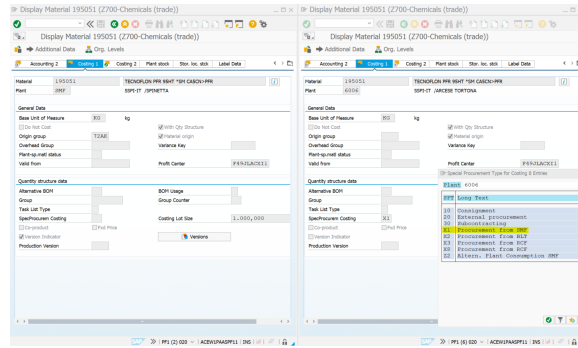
Display Material 195051 (Z700-Chemicals (trade))

Display Material 195051 (Z700-Chemicals (trade))

Additional Data   Org. Levels

Accounting 2   Costing 1   Costing 2   Plant stock   Stor. loc. stck   Label Data

Material 195051   TECNOFLON PFR 95HT *SM CASCN-PFR
Plant SMF   SSPI-IT /SPINETTA

General Data
Base Unit of Measure KG kg
Do Not Cost   With Qty Structure
Origin group T2AE   Material origin
Overhead Group   Variance Key
Plant-sp.matl status
Valid from   Profit Center F49JLACX11

Quantity structure data
Alternative BOM   BOM Usage
Group   Group Counter
Task List Type
SpecProcurem Costing   Costing Lot Size 1.000,000
Co-product   Fxd Price
Version Indicator   Versions
Production Version

PF1 (2) 020   ACEW1PAASPF11   INS

Display Material 195051 (Z700-Chemicals (trade))

Display Material 195051 (Z700-Chemicals (trade))

Additional Data   Org. Levels

Accounting 2   Costing 1   Costing 2   Plant stock   Stor. loc. stck   Label Data

Material 195051   TECNOFLON PFR 95HT *SM CASCN-PFR
Plant 6006   SSPI-IT /ARCESE TORTONA

General Data
Base Unit of Measure KG
Do Not Cost   With Qty Structure
Origin group   Material origin
Overhead Group   Variance Key
Plant-sp.matl status
Valid from   Profit Center F49JLACX11

Quantity structure data
Alternative BOM
Group
Task List Type
SpecProcurem Costing X1
Co-product
Version Indicator
Production Version

Special Procurement Type for Costing 8 Entries
Plant 6006
SPT Long Text
10 Consignment
20 External procurement
30 Subcontracting
X1 Procurement from SMF
X2 Procurement from BLT
X3 Procurement from ECF
X5 Procurement from RCF
Z2 Altern. Plant Consumption SMF

PF1 (6) 020   ACEW1PAASPF11   INS